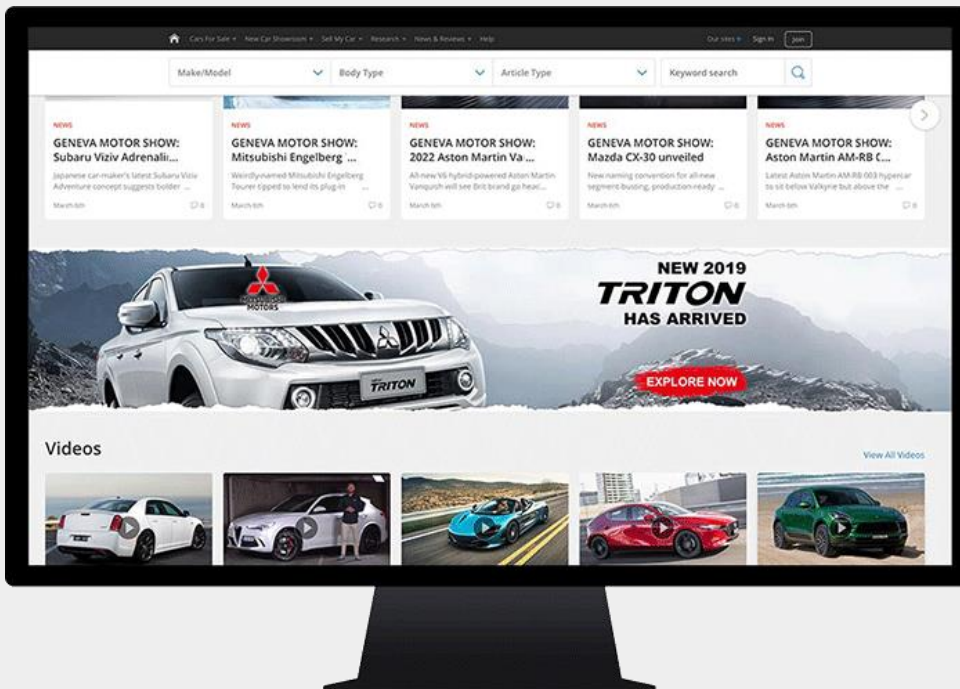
Cars For Sale ▾ New Car Showroom ▾ Sell My Car ▾ Research ▾ News & Reviews ▾ Help

Our sites ▾ Sign In Join

Make/Model

Body Type

Article Type

Keyword search

NEWS
GENEVA MOTOR SHOW: Subaru Viziv Adrenali...
Japanese car-maker's latest Subaru Viziv Adventure concept suggests bolder ...
March 6th
0

NEWS
GENEVA MOTOR SHOW: Mitsubishi Engelberg ...
Weirdly-named Mitsubishi Engelberg Tourer tipped to lend its plug-in ...
March 6th
0

NEWS
GENEVA MOTOR SHOW: 2022 Aston Martin Va...
All-new V6 hybrid-powered Aston Martin Vanquish will see Brit brand go head ...
March 6th
0

NEWS
GENEVA MOTOR SHOW: Mazda CX-30 unveiled
New naming convention for all-new segment-busting, production-ready ...
March 6th
0

NEWS
GENEVA MOTOR SHOW: Aston Martin AM-RB 0...
Latest Aston Martin AM-RB 003 hypercar to sit below Valkyrie but above the ...
March 6th
0

MITSUBISHI MOTORS

TRITON

NEW 2019
TRITON
HAS ARRIVED

EXPLORE NOW

Videos

View All Videos